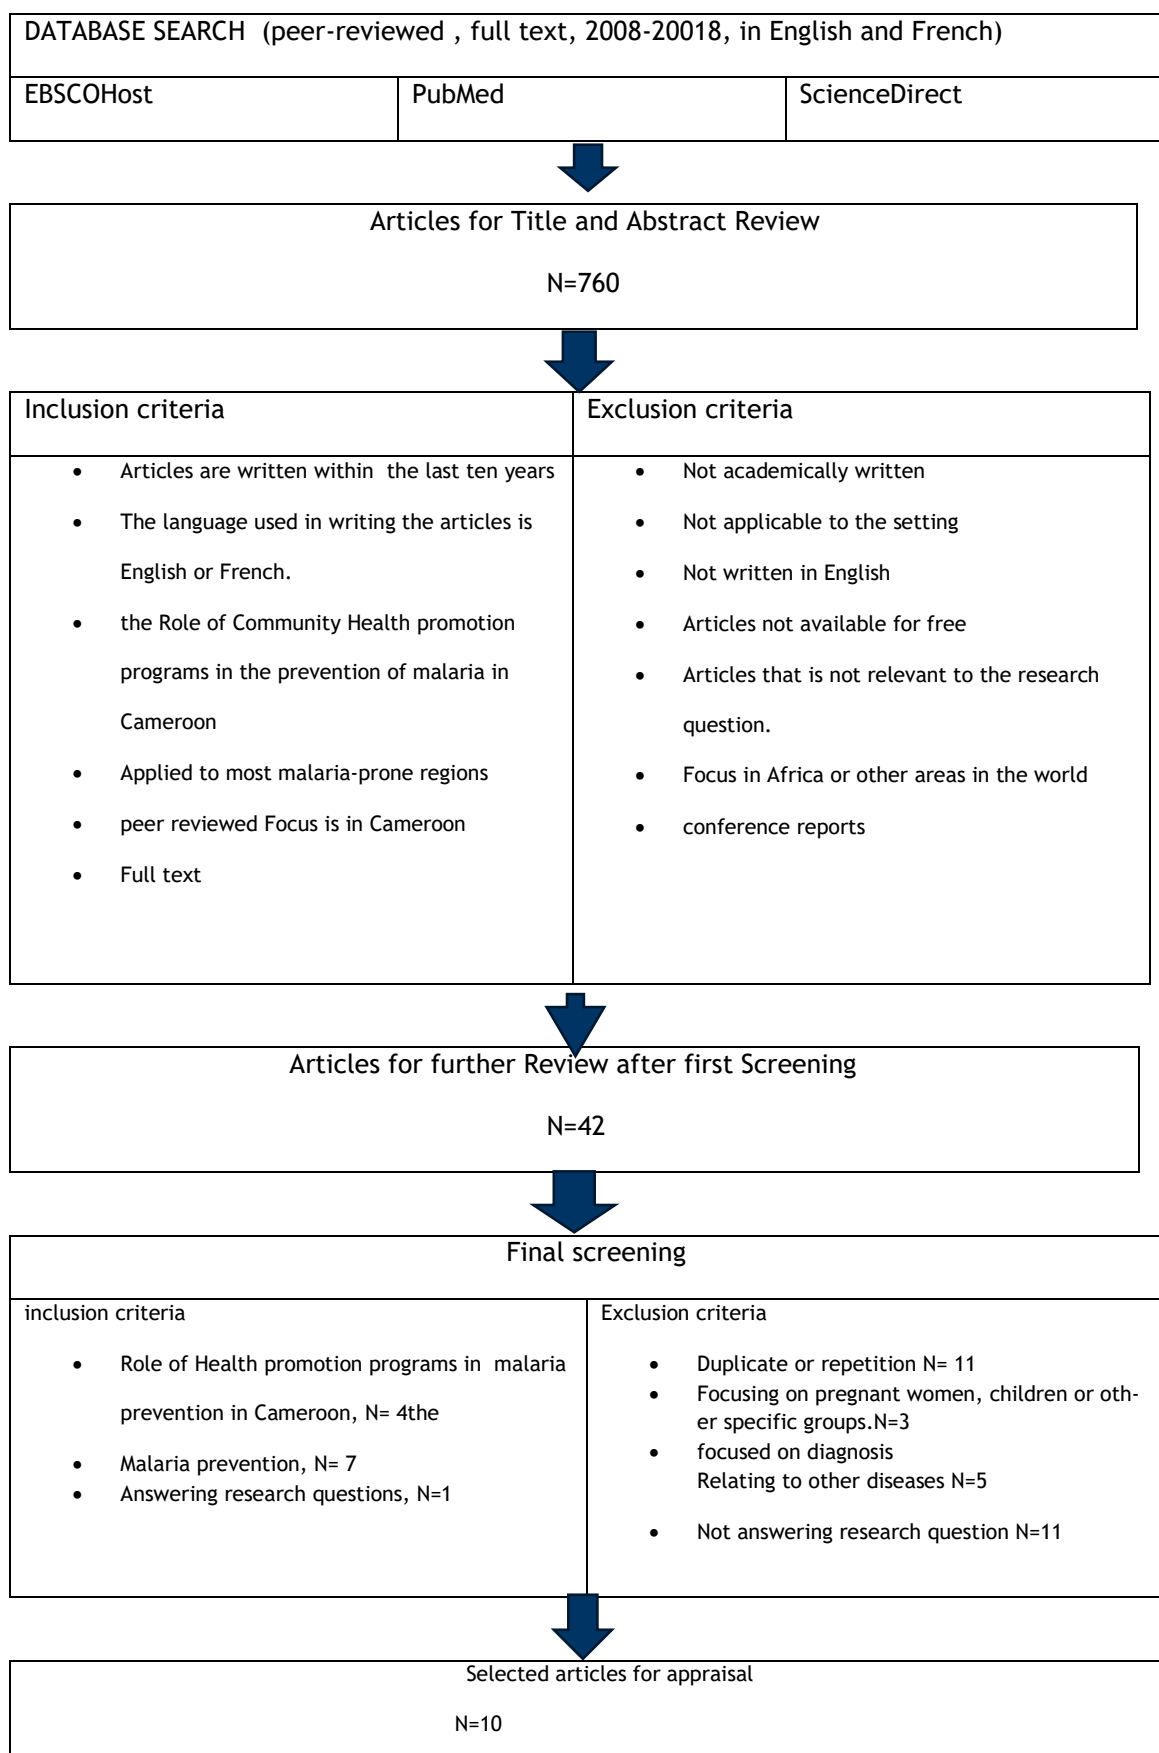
DATABASE SEARCH (peer-reviewed , full text, 2008-20018, in English and French)

| EBSCOHost | PubMed | ScienceDirect |
|---|---|---|

Articles for Title and Abstract Review

N=760

| Inclusion criteria | Exclusion criteria |
|---|---|
| • Articles are written within the last ten years<br>• The language used in writing the articles is English or French.<br>• the Role of Community Health promotion programs in the prevention of malaria in Cameroon<br>• Applied to most malaria-prone regions<br>• peer reviewed Focus is in Cameroon<br>• Full text | • Not academically written<br>• Not applicable to the setting<br>• Not written in English<br>• Articles not available for free<br>• Articles that is not relevant to the research question.<br>• Focus in Africa or other areas in the world<br>• conference reports |

Articles for further Review after first Screening

N=42

Final screening

| inclusion criteria | Exclusion criteria |
|---|---|
| • Role of Health promotion programs in malaria prevention in Cameroon, N= 4the<br>• Malaria prevention, N= 7<br>• Answering research questions, N=1 | • Duplicate or repetition N= 11<br>• Focusing on pregnant women, children or other specific groups.N=3<br>• focused on diagnosis Relating to other diseases N=5<br>• Not answering research question N=11 |

Selected articles for appraisal

N=10